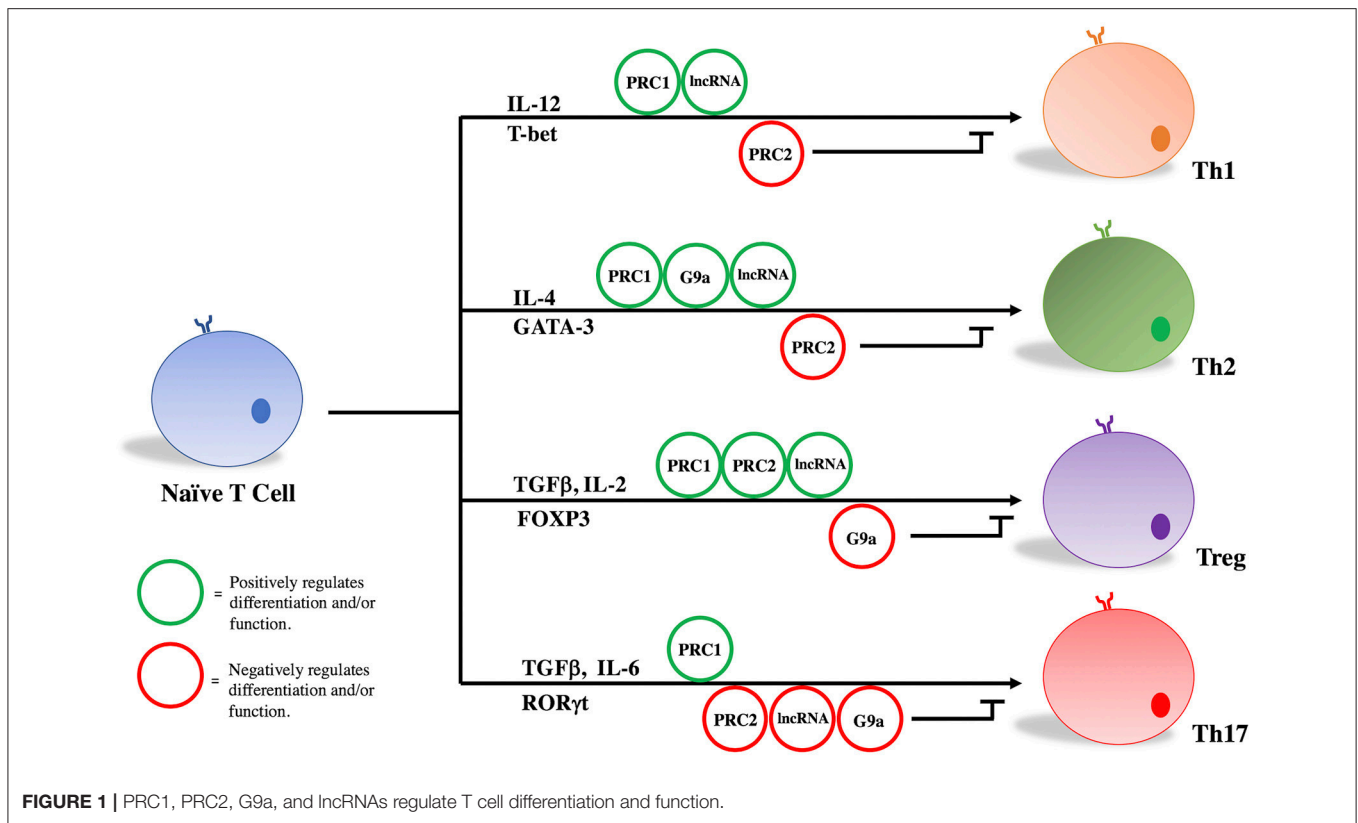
PRC1 lncRNA
IL-12
T-bet
PRC2
Th1

PRC1 G9a lncRNA
IL-4
GATA-3
PRC2
Th2

Naïve T Cell

PRC1 PRC2 lncRNA
TGFβ, IL-2
FOXP3
G9a
Treg

= Positively regulates differentiation and/or function.

= Negatively regulates differentiation and/or function.

PRC1
TGFβ, IL-6
RORγt
PRC2 lncRNA G9a
Th17

FIGURE 1 | PRC1, PRC2, G9a, and lncRNAs regulate T cell differentiation and function.